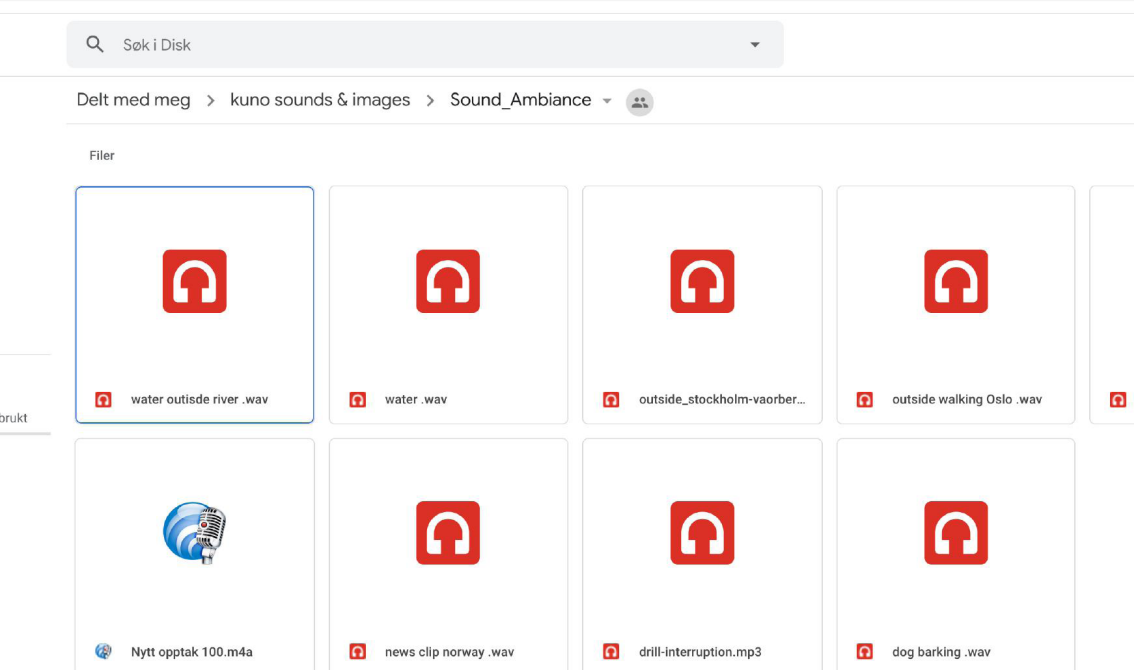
Søk i Disk

Delt med meg > kuno sounds & images > Sound_Ambiance

Filer

water outisde river .wav

water .wav

outside_stockholm-vaorber...

outside walking Oslo .wav

brukt

Nytt opptak 100.m4a

news clip norway .wav

drill-interruption.mp3

dog barking .wav